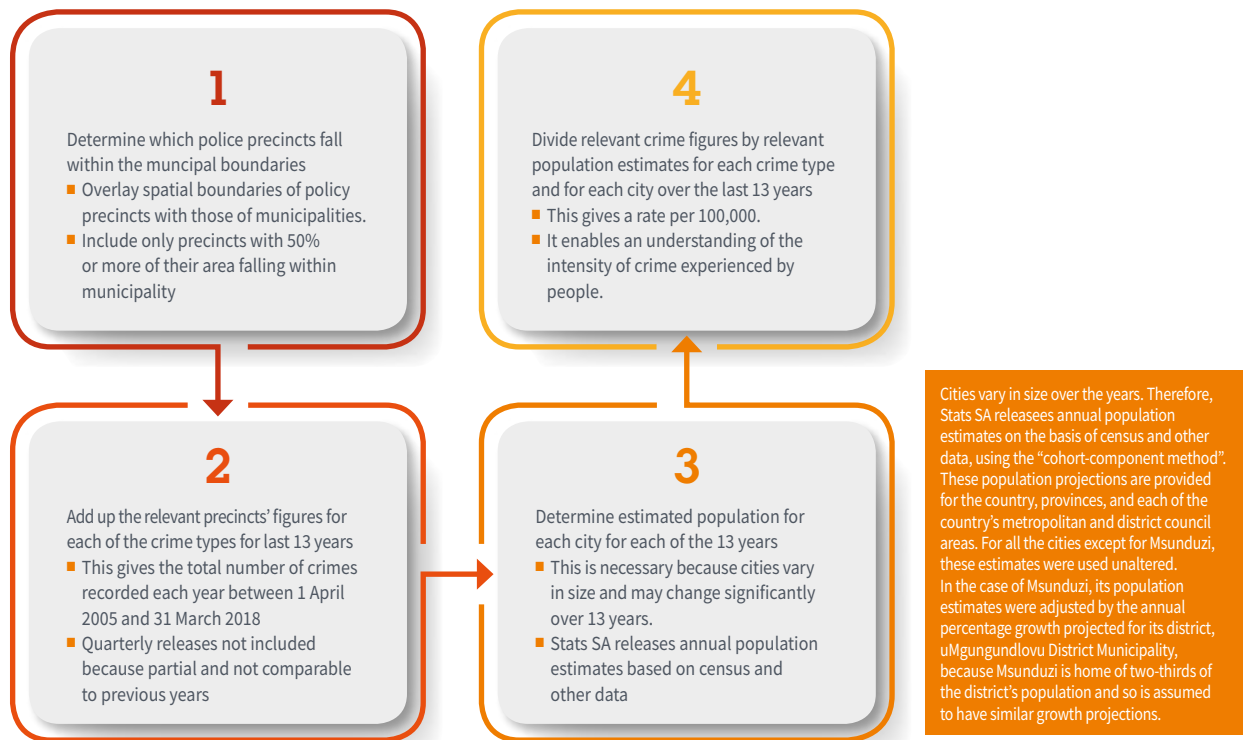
1

Determine which police precincts fall within the muncipal boundaries

- Overlay spatial boundaries of policy precincts with those of municipalities.
- Include only precincts with 50% or more of their area falling within municipality

4

Divide relevant crime figures by relevant population estimates for each crime type and for each city over the last 13 years

- This gives a rate per 100,000.
- It enables an understanding of the intensity of crime experienced by people.

2

Add up the relevant precincts' figures for each of the crime types for last 13 years

- This gives the total number of crimes recorded each year between 1 April 2005 and 31 March 2018
- Quarterly releases not included because partial and not comparable to previous years

3

Determine estimated population for each city for each of the 13 years

- This is necessary because cities vary in size and may change significantly over 13 years.
- Stats SA releases annual population estimates based on census and other data

Cities vary in size over the years. Therefore, Stats SA releasees annual population estimates on the basis of census and other data, using the "cohort-component method". These population projections are provided for the country, provinces, and each of the country's metropolitan and district council areas. For all the cities except for Msunduzi, these estimates were used unaltered.
In the case of Msunduzi, its population estimates were adjusted by the annual percentage growth projected for its district, uMgungundlovu District Municipality, because Msunduzi is home of two-thirds of the district's population and so is assumed to have similar growth projections.